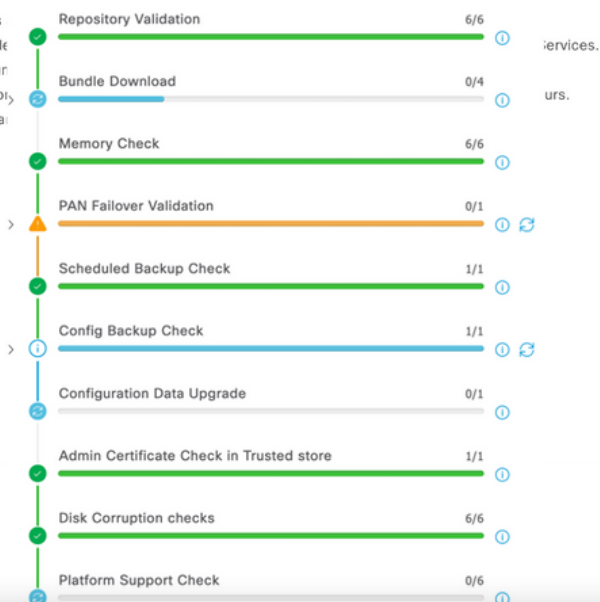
Repository Validation 6/6

Bundle Download 0/4

Memory Check 6/6

PAN Failover Validation 0/1

Scheduled Backup Check 1/1

Config Backup Check 1/1

Configuration Data Upgrade 0/1

Admin Certificate Check in Trusted store 1/1

Disk Corruption checks 6/6

Platform Support Check 0/6

ervices.

urs.